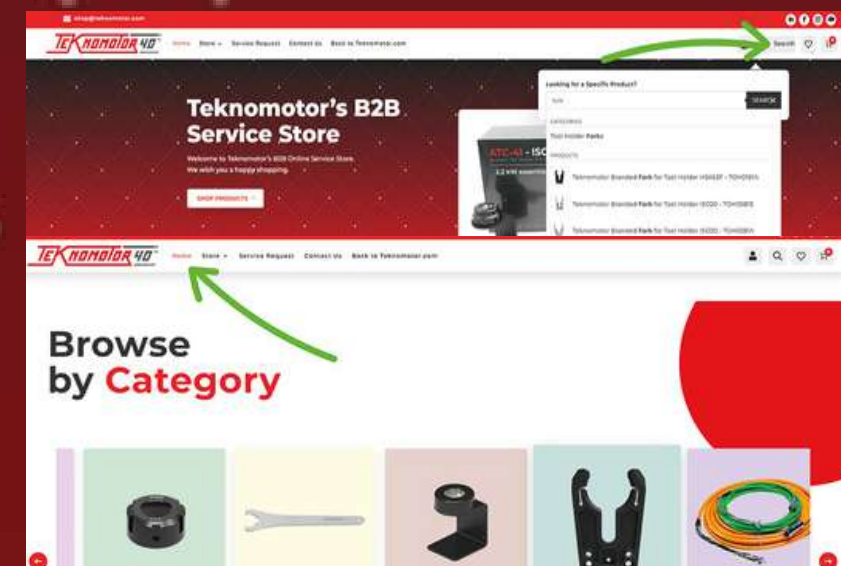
shop@teknomotor.com

TEKNOMOTOR 40

Home Store Service Request Contact Us Back to Teknomotor.com

Search

Teknomotor's B2B Service Store

Welcome to Teknomotor's B2B Online Service Store. We wish you a happy shopping.

SHOP PRODUCTS

ATC-41 - ISO

Looking for a Specific Product?

fork

SEARCH

CATEGORIES

Tool Holder Forks

PRODUCTS

Teknomotor Branded Fork for Tool Holder HSK63F - TCHHSK

Teknomotor Branded Fork for Tool Holder ISO30 - TCHISO

Teknomotor Branded Fork for Tool Holder ISO30 - TCHISO

TEKNOMOTOR 40

Home Store Service Request Contact Us Back to Teknomotor.com

Browse by Category